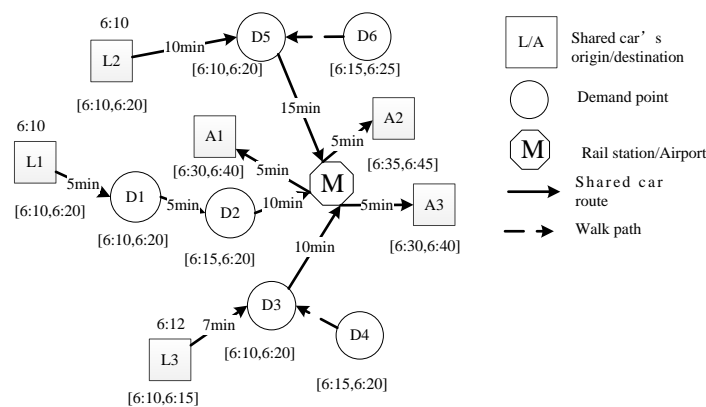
6:10

L2

10min

D5

D6

[6:10,6:20]

[6:10,6:20]

[6:15,6:25]

15min

6:10

A1

5min

A2

L1

[6:30,6:40]

5min

M

[6:35,6:45]

5min

D1

5min

D2

10min

5min

A3

[6:10,6:20]

[6:10,6:20]

[6:15,6:20]

[6:30,6:40]

10min

6:12

7min

D3

D4

L3

[6:10,6:20]

[6:15,6:20]

[6:10,6:15]

L/A

Shared car's origin/destination

Demand point

M

Rail station/Airport

Shared car route

Walk path